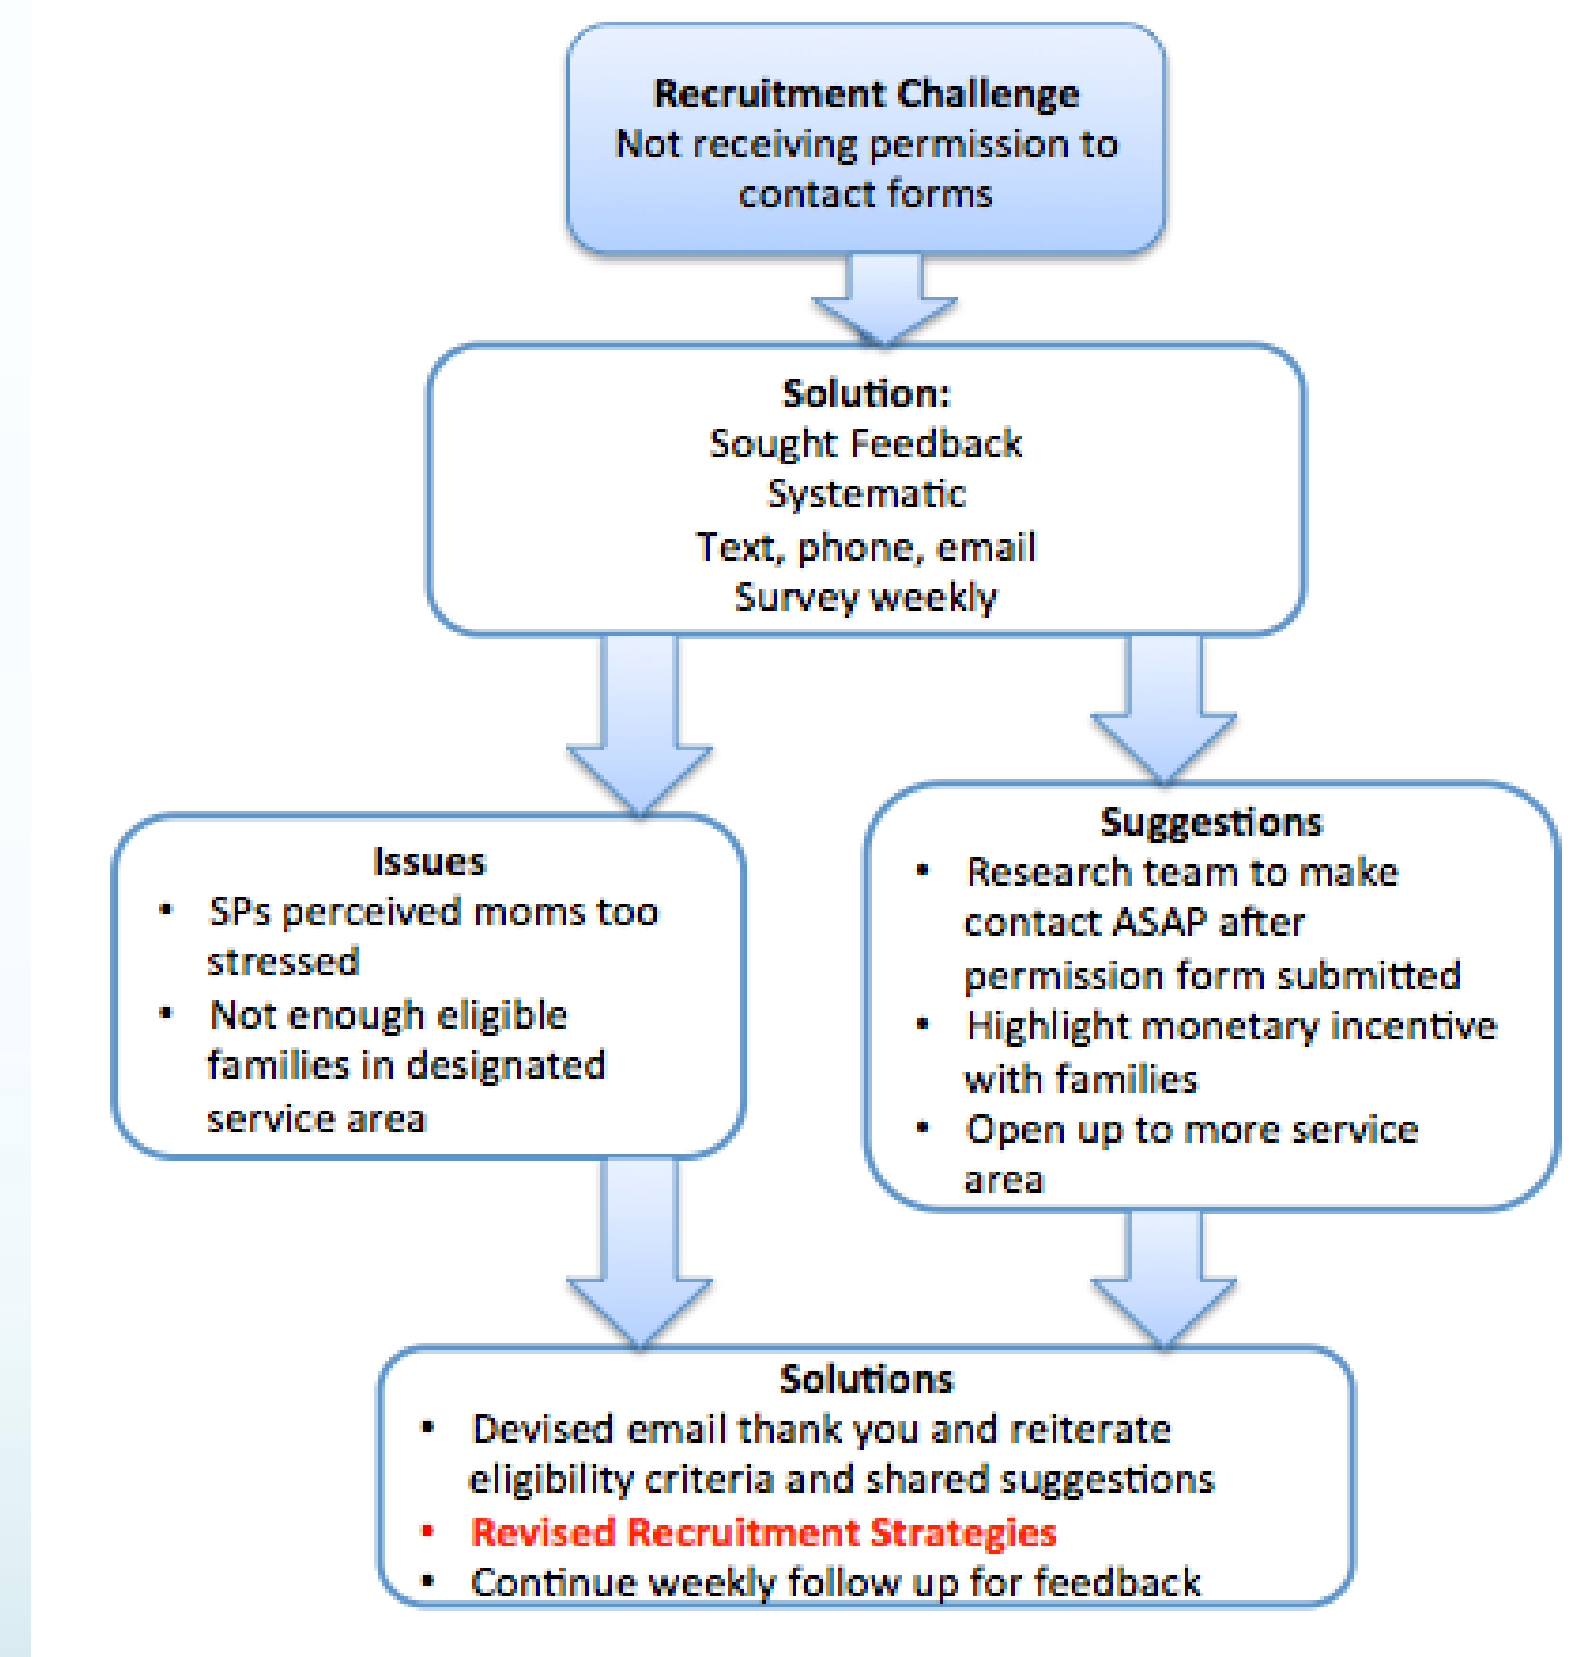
Recruitment Challenge
Not receiving permission to contact forms

Solution:
Sought Feedback
Systematic
Text, phone, email
Survey weekly

Issues
- SPs perceived moms too stressed
- Not enough eligible families in designated service area

Suggestions
- Research team to make contact ASAP after permission form submitted
- Highlight monetary incentive with families
- Open up to more service area

Solutions
- Devised email thank you and reiterate eligibility criteria and shared suggestions
- Revised Recruitment Strategies
- Continue weekly follow up for feedback